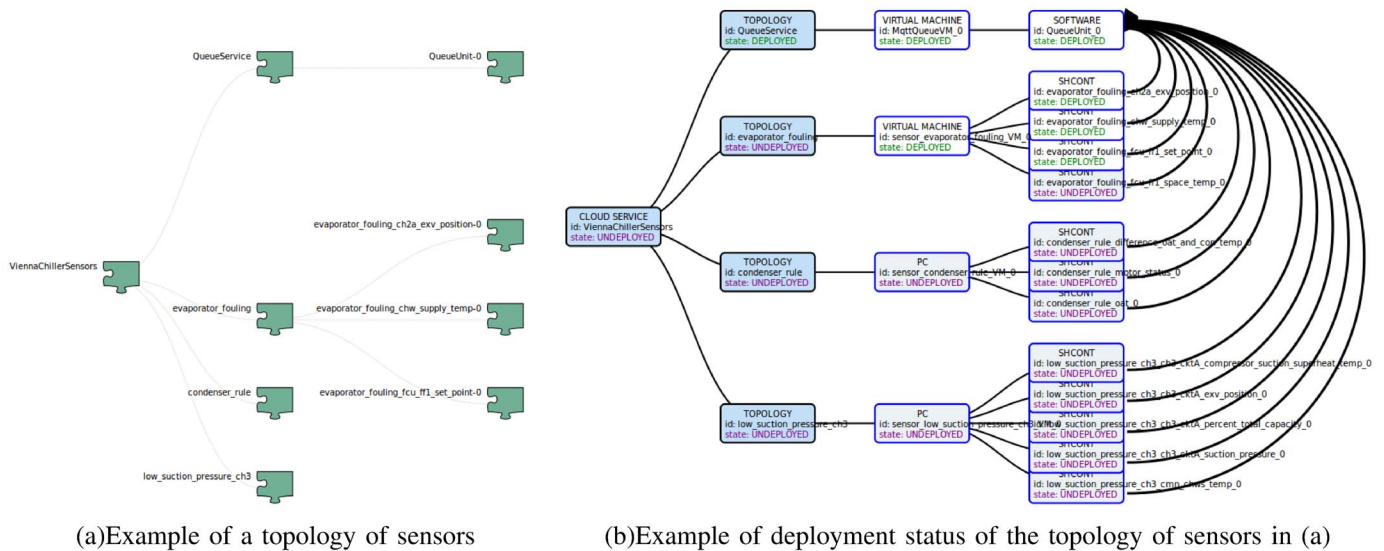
QueueService

QueueUnit-0

evaporator_fouling_ch2a_exv_position-0

ViennaChillerSensors

evaporator_fouling

evaporator_fouling_chw_supply_temp-0

condenser_rule

evaporator_fouling_fcu_ff1_set_point-0

low_suction_pressure_ch3

(a)Example of a topology of sensors

TOPOLOGY
id: QueueService
state: DEPLOYED

VIRTUAL MACHINE
id: MqttQueueVM_0
state: DEPLOYED

SOFTWARE
id: QueueUnit_0
state: DEPLOYED

SHCONT
id: evaporator_fouling_ch2a_exv_position_0
state: DEPLOYED

TOPOLOGY
id: evaporator_fouling
state: UNDEPLOYED

VIRTUAL MACHINE
id: sensor_evaporator_fouling_VM_0
state: DEPLOYED

SHCONT
id: evaporator_fouling_chw_supply_temp_0
state: DEPLOYED

SHCONT
id: evaporator_fouling_fcu_ff1_set_point_0
state: DEPLOYED

SHCONT
id: evaporator_fouling_fcu_ff1_space_temp_0
state: UNDEPLOYED

CLOUD SERVICE
id: ViennaChillerSensors
state: UNDEPLOYED

SHCONT
id: condenser_rule_difference_oat_and_con_temp_0
state: UNDEPLOYED

TOPOLOGY
id: condenser_rule
state: UNDEPLOYED

PC
id: sensor_condenser_rule_VM_0
state: UNDEPLOYED

SHCONT
id: condenser_rule_motor_status_0
state: UNDEPLOYED

SHCONT
id: condenser_rule_oat_0
state: UNDEPLOYED

SHCONT
id: low_suction_pressure_ch3_ch3_cktA_compressor_suction_superheat_temp_0
state: UNDEPLOYED

SHCONT
id: low_suction_pressure_ch3_ch3_cktA_exv_position_0
state: UNDEPLOYED

TOPOLOGY
id: low_suction_pressure_ch3
state: UNDEPLOYED

PC
id: sensor_low_suction_pressure_ch3_VM_0
state: UNDEPLOYED

SHCONT
id: low_suction_pressure_ch3_ch3_cktA_percent_total_capacity_0
state: UNDEPLOYED

SHCONT
id: low_suction_pressure_ch3_ch3_cktA_suction_pressure_0
state: UNDEPLOYED

SHCONT
id: low_suction_pressure_ch3_cmn_chws_temp_0
state: UNDEPLOYED

(b)Example of deployment status of the topology of sensors in (a)